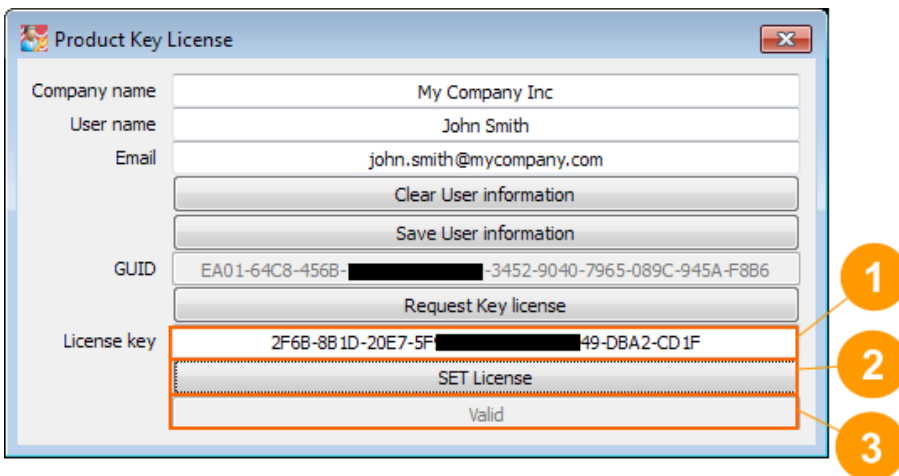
Product Key License

Company name My Company Inc

User name John Smith

Email john.smith@mycompany.com

Clear User information

Save User information

GUID EA01-64C8-456B-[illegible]-3452-9040-7965-089C-945A-F8B6

Request Key license

License key 2F6B-8B1D-20E7-5F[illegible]49-DBA2-CD1F

SET License

Valid

1

2

3